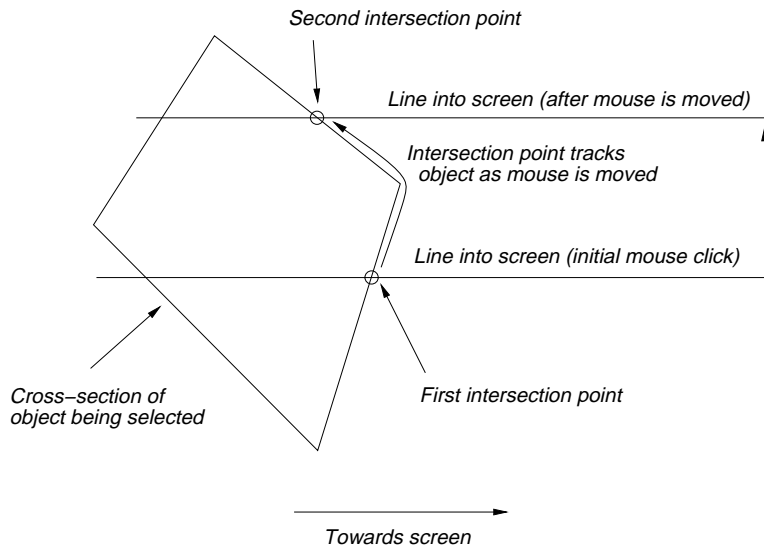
Second intersection point

Line into screen (after mouse is moved)

Intersection point tracks object as mouse is moved

Line into screen (initial mouse click)

Cross–section of object being selected

First intersection point

Towards screen